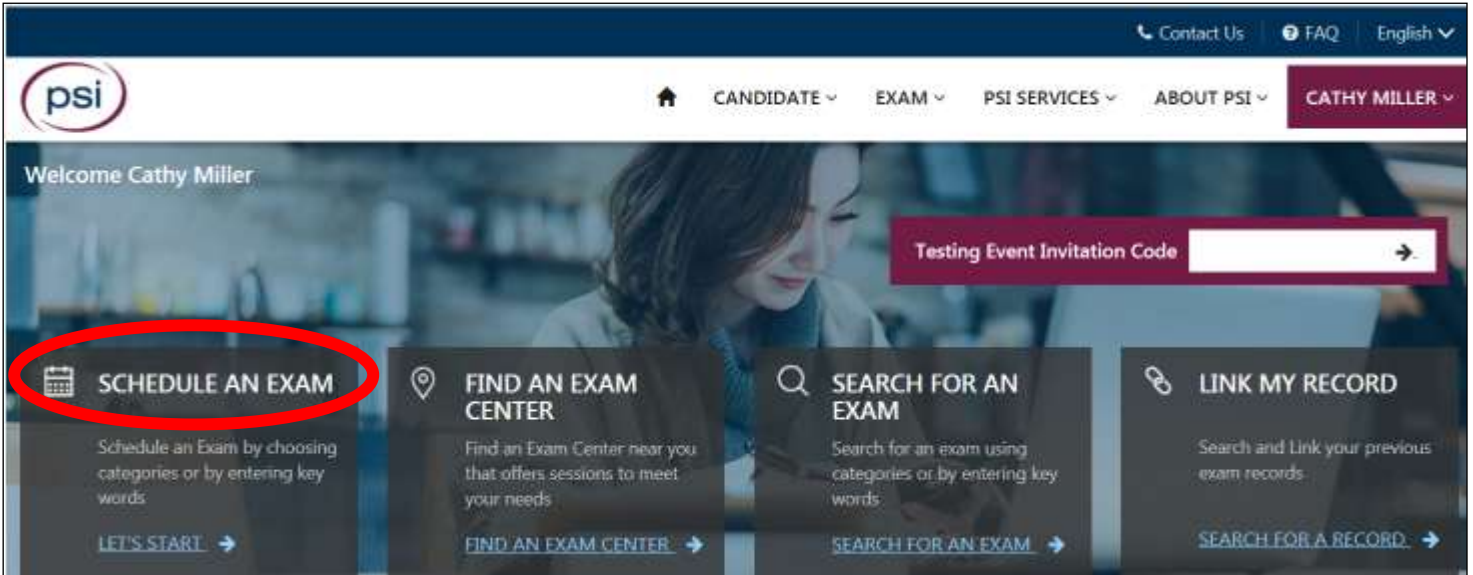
Contact Us FAQ English

psi

CANDIDATE EXAM PSI SERVICES ABOUT PSI CATHY MILLER

Welcome Cathy Miller

Testing Event Invitation Code

SCHEDULE AN EXAM

Schedule an Exam by choosing categories or by entering key words

LET'S START

FIND AN EXAM CENTER

Find an Exam Center near you that offers sessions to meet your needs

FIND AN EXAM CENTER

SEARCH FOR AN EXAM

Search for an exam using categories or by entering key words

SEARCH FOR AN EXAM

LINK MY RECORD

Search and Link your previous exam records

SEARCH FOR A RECORD